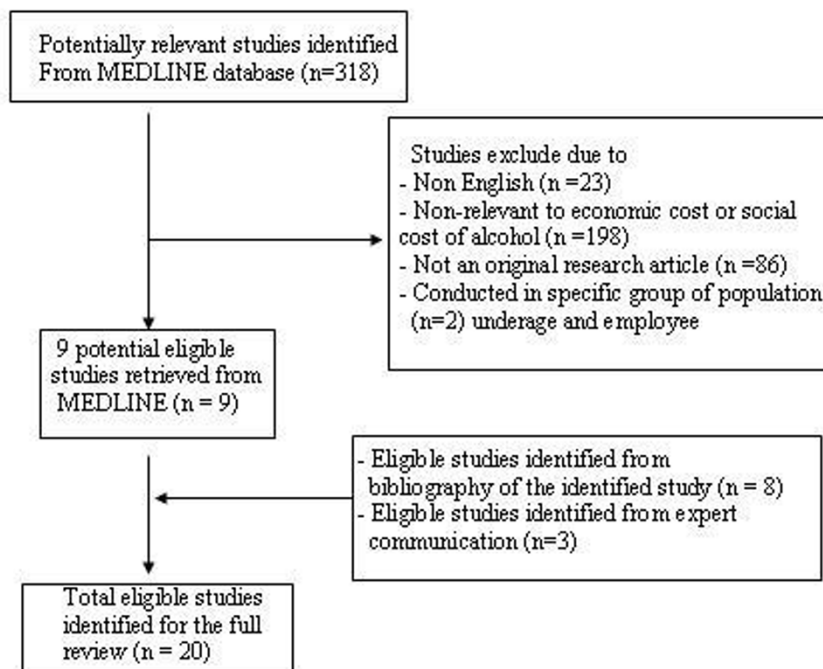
Potentially relevant studies identified From MEDLINE database (n=318)

Studies exclude due to
- Non English (n =23)
- Non-relevant to economic cost or social cost of alcohol (n =198)
- Not an original research article (n =86)
- Conducted in specific group of population (n=2) underage and employee

9 potential eligible studies retrieved from MEDLINE (n = 9)

- Eligible studies identified from bibliography of the identified study (n = 8)
- Eligible studies identified from expert communication (n=3)

Total eligible studies identified for the full review (n = 20)